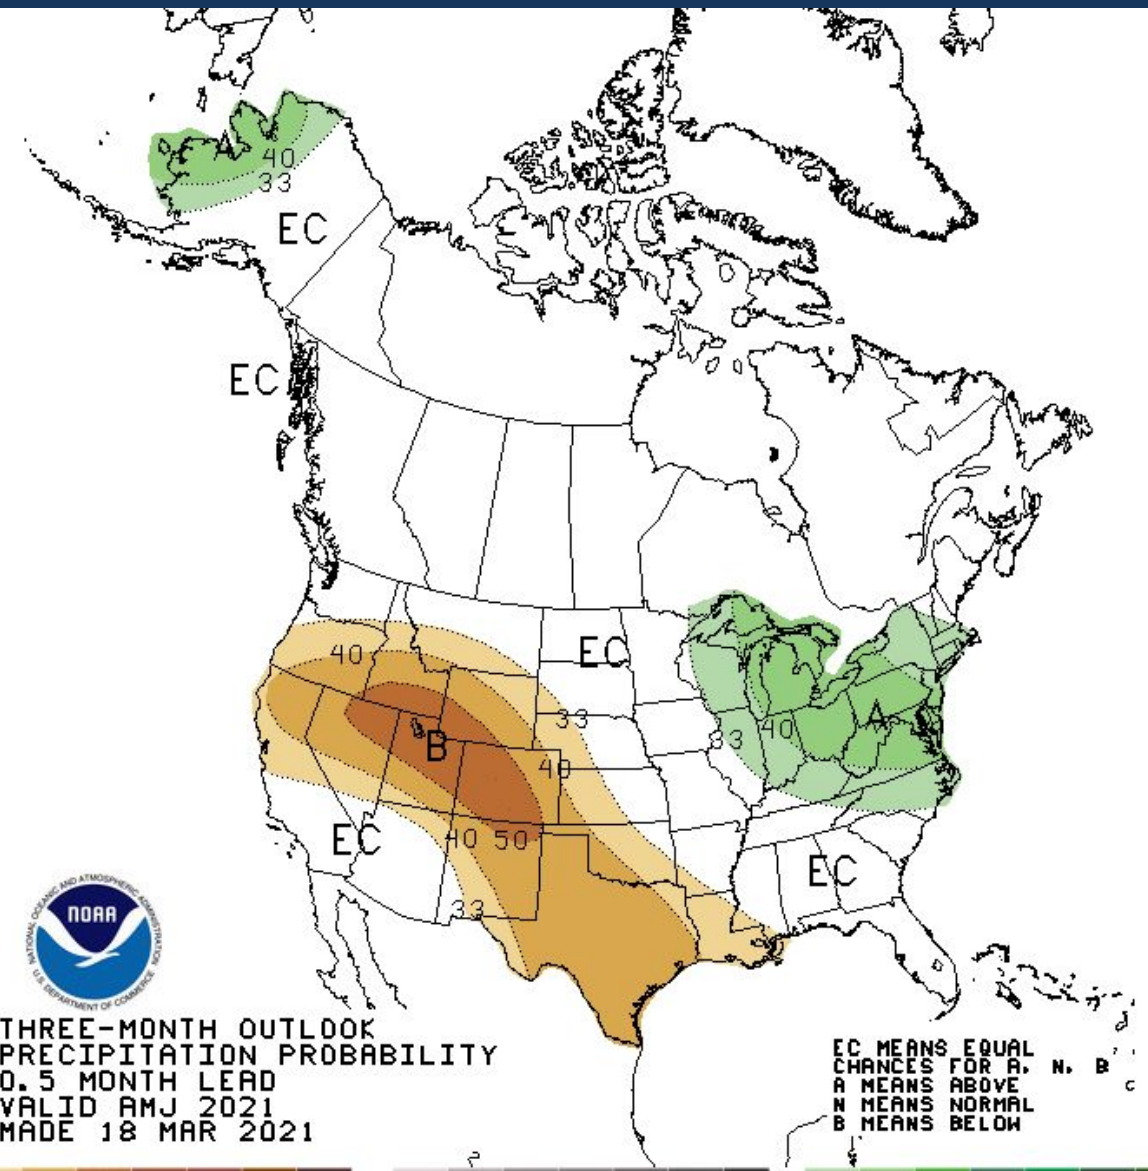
A
40
33
EC
EC
40
EC
B
33
40
33
40
A
EC
40
50
EC
33
NOAA
NATIONAL OCEANIC AND ATMOSPHERIC ADMINISTRATION
U.S. DEPARTMENT OF COMMERCE

THREE-MONTH OUTLOOK
PRECIPITATION PROBABILITY
0.5 MONTH LEAD
VALID AMJ 2021
MADE 18 MAR 2021

EC MEANS EQUAL
CHANCES FOR A, N, B
A MEANS ABOVE
N MEANS NORMAL
B MEANS BELOW